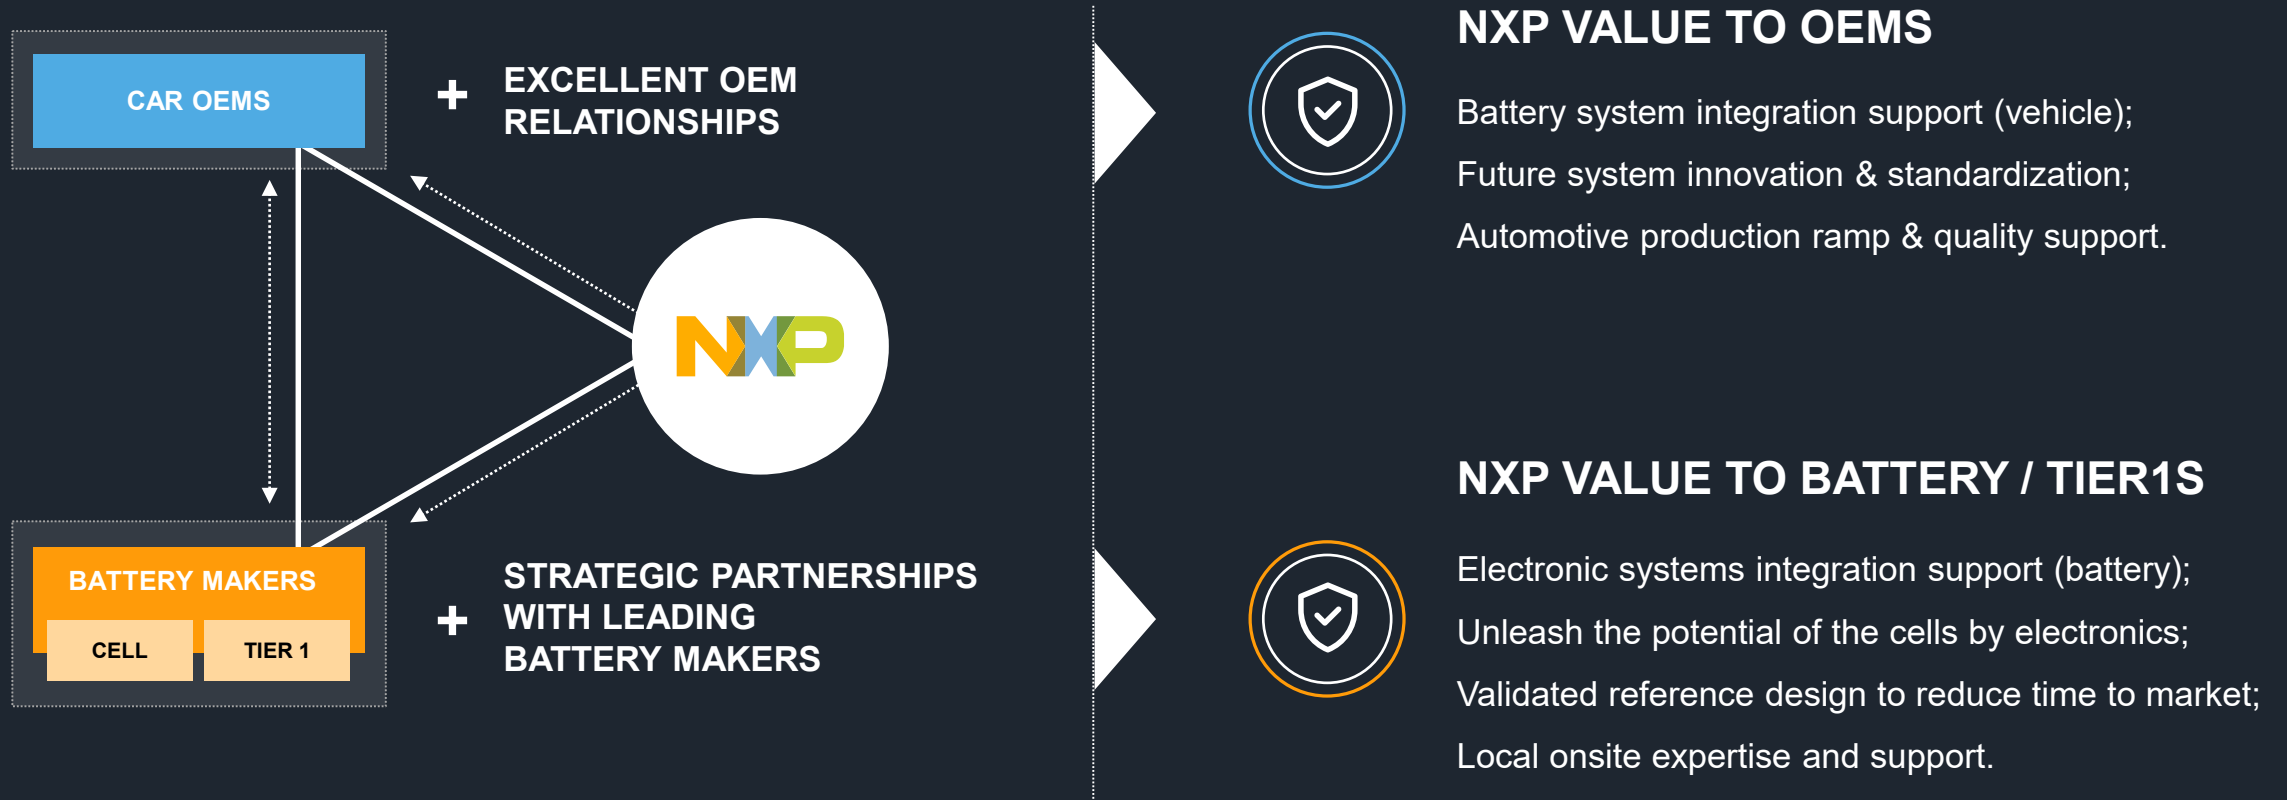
CAR OEMS

+ EXCELLENT OEM RELATIONSHIPS

NXP

BATTERY MAKERS

CELL

TIER 1

+ STRATEGIC PARTNERSHIPS WITH LEADING BATTERY MAKERS

NXP VALUE TO OEMS

Battery system integration support (vehicle);

Future system innovation & standardization;

Automotive production ramp & quality support.

NXP VALUE TO BATTERY / TIER1S

Electronic systems integration support (battery);

Unleash the potential of the cells by electronics;

Validated reference design to reduce time to market;

Local onsite expertise and support.